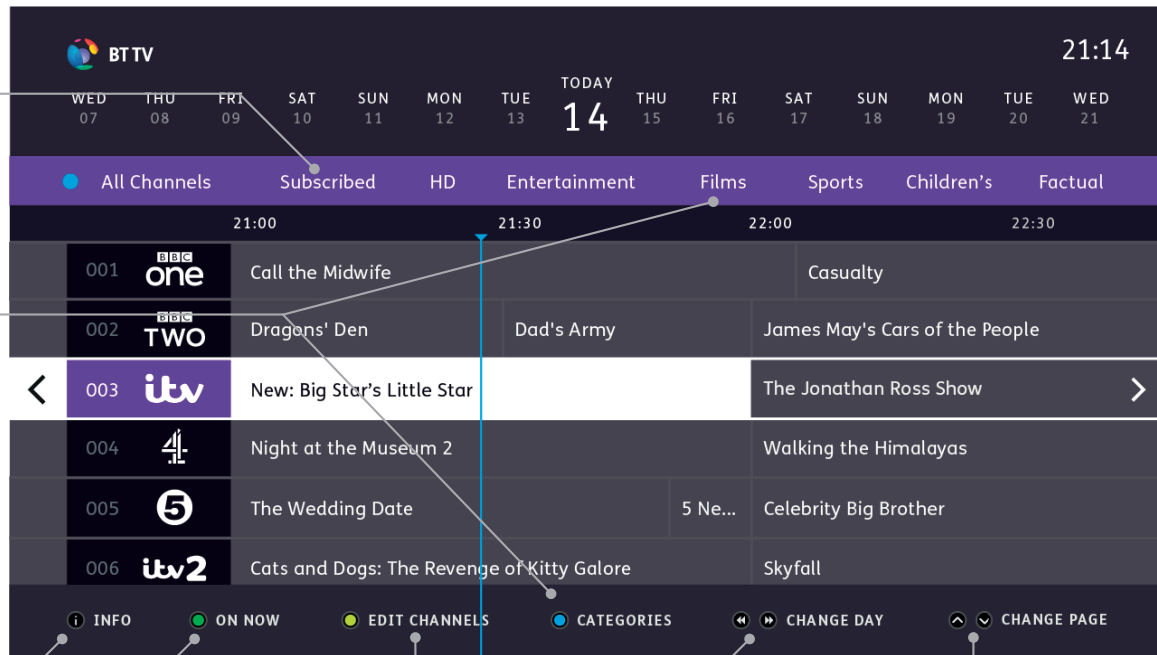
BT TV

21:14

WED 07 THU 08 FRI 09 SAT 10 SUN 11 MON 12 TUE 13 TODAY 14 THU 15 FRI 16 SAT 17 SUN 18 MON 19 TUE 20 WED 21

All Channels Subscribed HD Entertainment Films Sports Children's Factual

21:00 21:30 22:00 22:30

| | | | |
|---|---|---|---|
| 001 | BBC one | Call the Midwife | Casualty |
| 002 | BBC TWO | Dragons' Den / Dad's Army | James May's Cars of the People |
| 003 | itv | New: Big Star's Little Star | The Jonathan Ross Show |
| 004 | 4 | Night at the Museum 2 | Walking the Himalayas |
| 005 | 5 | The Wedding Date / 5 Ne... | Celebrity Big Brother |
| 006 | itv2 | Cats and Dogs: The Revenge of Kitty Galore | Skyfall |

INFO ON NOW EDIT CHANNELS CATEGORIES CHANGE DAY CHANGE PAGE